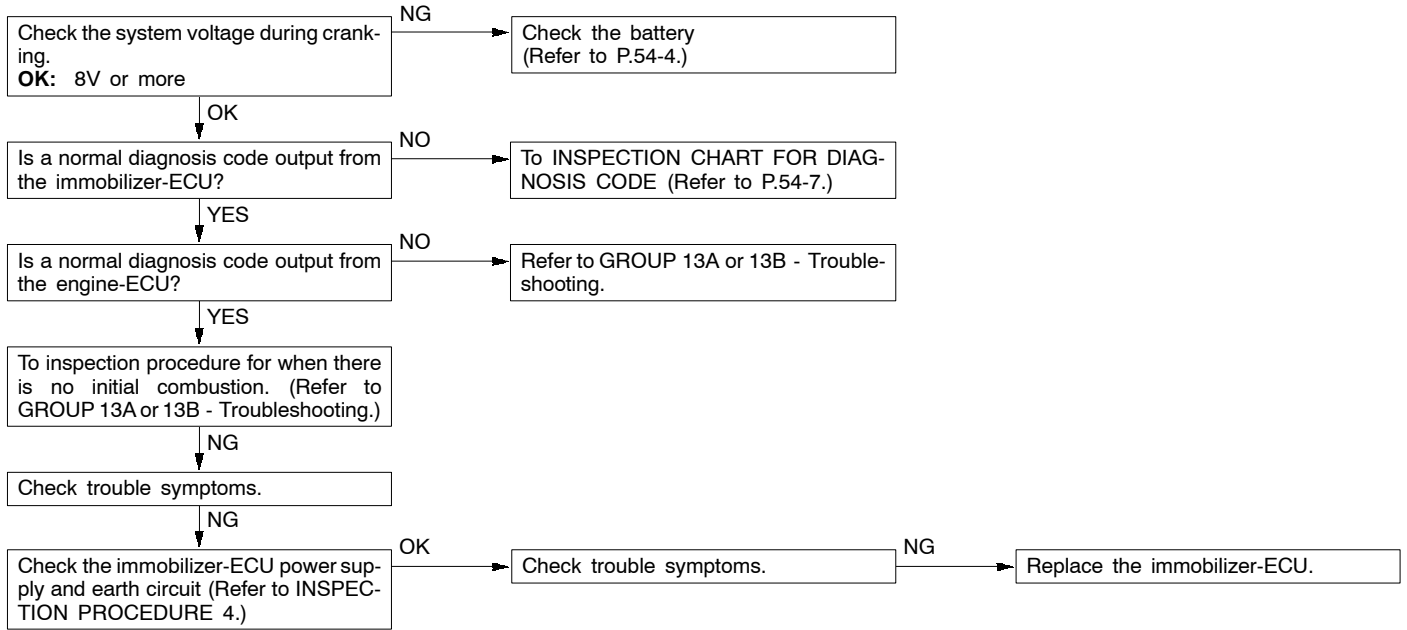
Check the system voltage during cranking.
**OK:** 8V or more

NG

Check the battery (Refer to P.54-4.)

OK

Is a normal diagnosis code output from the immobilizer-ECU?

NO

To INSPECTION CHART FOR DIAGNOSIS CODE (Refer to P.54-7.)

YES

Is a normal diagnosis code output from the engine-ECU?

NO

Refer to GROUP 13A or 13B - Troubleshooting.

YES

To inspection procedure for when there is no initial combustion. (Refer to GROUP 13A or 13B - Troubleshooting.)

NG

Check trouble symptoms.

NG

Check the immobilizer-ECU power supply and earth circuit (Refer to INSPECTION PROCEDURE 4.)

OK

Check trouble symptoms.

NG

Replace the immobilizer-ECU.